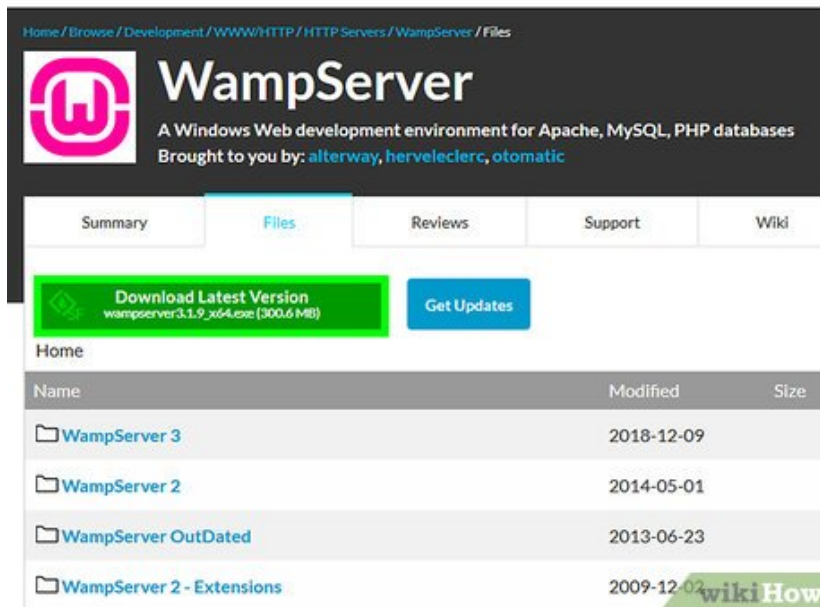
Home / Browse / Development / WWW/HTTP / HTTP Servers / WampServer / Files

WampServer

A Windows Web development environment for Apache, MySQL, PHP databases
Brought to you by: alterway, herveleclerc, otomatic

Summary Files Reviews Support Wiki

Download Latest Version
wampserver3.1.9_x64.exe (300.6 MB)

Get Updates

Home

| Name | Modified | Size |
|---|---|---|
| WampServer 3 | 2018-12-09 | |
| WampServer 2 | 2014-05-01 | |
| WampServer OutDated | 2013-06-23 | |
| WampServer 2 - Extensions | 2009-12-0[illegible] | |

wikiHow